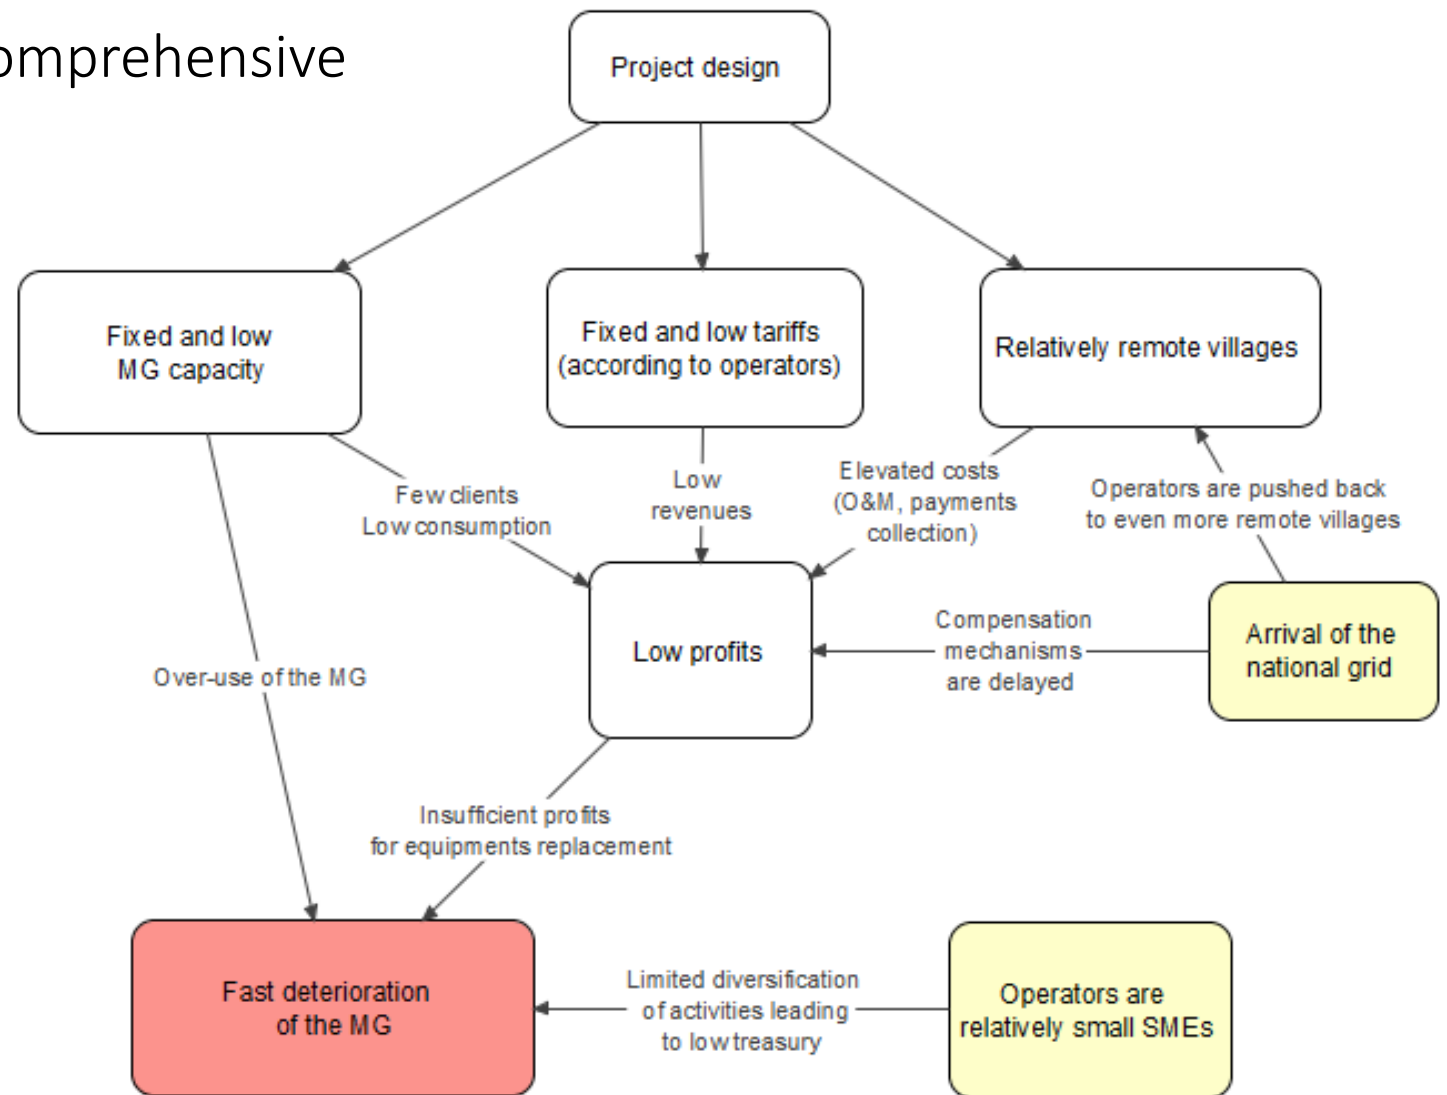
omprehensive

Project design

Fixed and low MG capacity

Fixed and low tariffs (according to operators)

Relatively remote villages

Few clients Low consumption

Low revenues

Elevated costs (O&M, payments collection)

Operators are pushed back to even more remote villages

Low profits

Compensation mechanisms are delayed

Arrival of the national grid

Over-use of the MG

Insufficient profits for equipments replacement

Fast deterioration of the MG

Limited diversification of activities leading to low treasury

Operators are relatively small SMEs